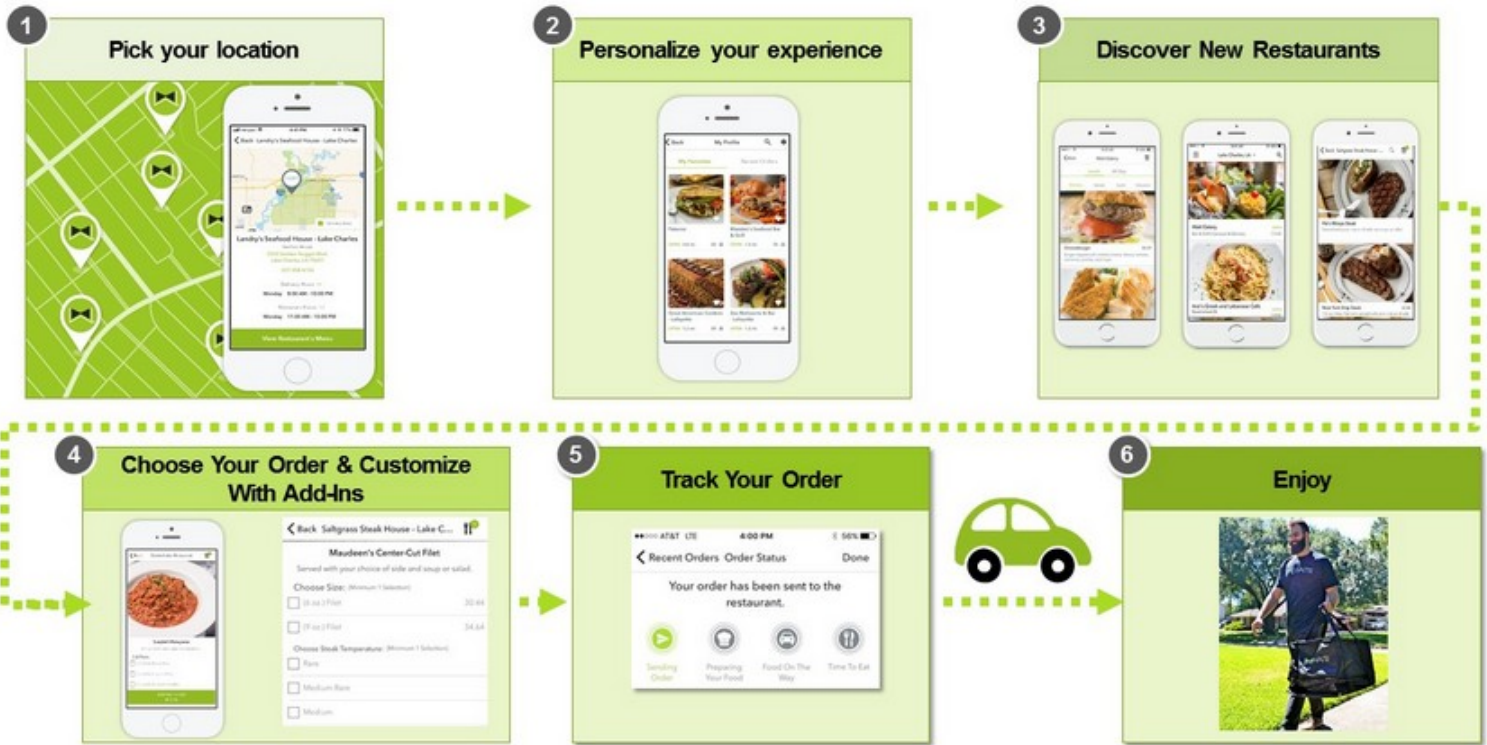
1
Pick your location

Back Landry's Seafood House - Lake Charles

Landry's Seafood House - Lake Charles

View Restaurant's Menu

2
Personalize your experience

Back My Profile

My Favorites Recent Orders

3
Discover New Restaurants

4
Choose Your Order & Customize With Add-Ins

Back Saltgrass Steak House - Lake C...

Maudeen's Center-Cut Filet

Served with your choice of side and soup or salad.

Choose Size: (Minimum 1 Selection)

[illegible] Filet 30.44

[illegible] Filet 34.64

Choose Steak Temperature: (Minimum 1 Selection)

Rare

Medium Rare

Medium

5
Track Your Order

AT&T LTE 4:00 PM 56%

Recent Orders Order Status Done

Your order has been sent to the restaurant.

Sending Order
Preparing Your Food
Food On The Way
Time To Eat

6
Enjoy